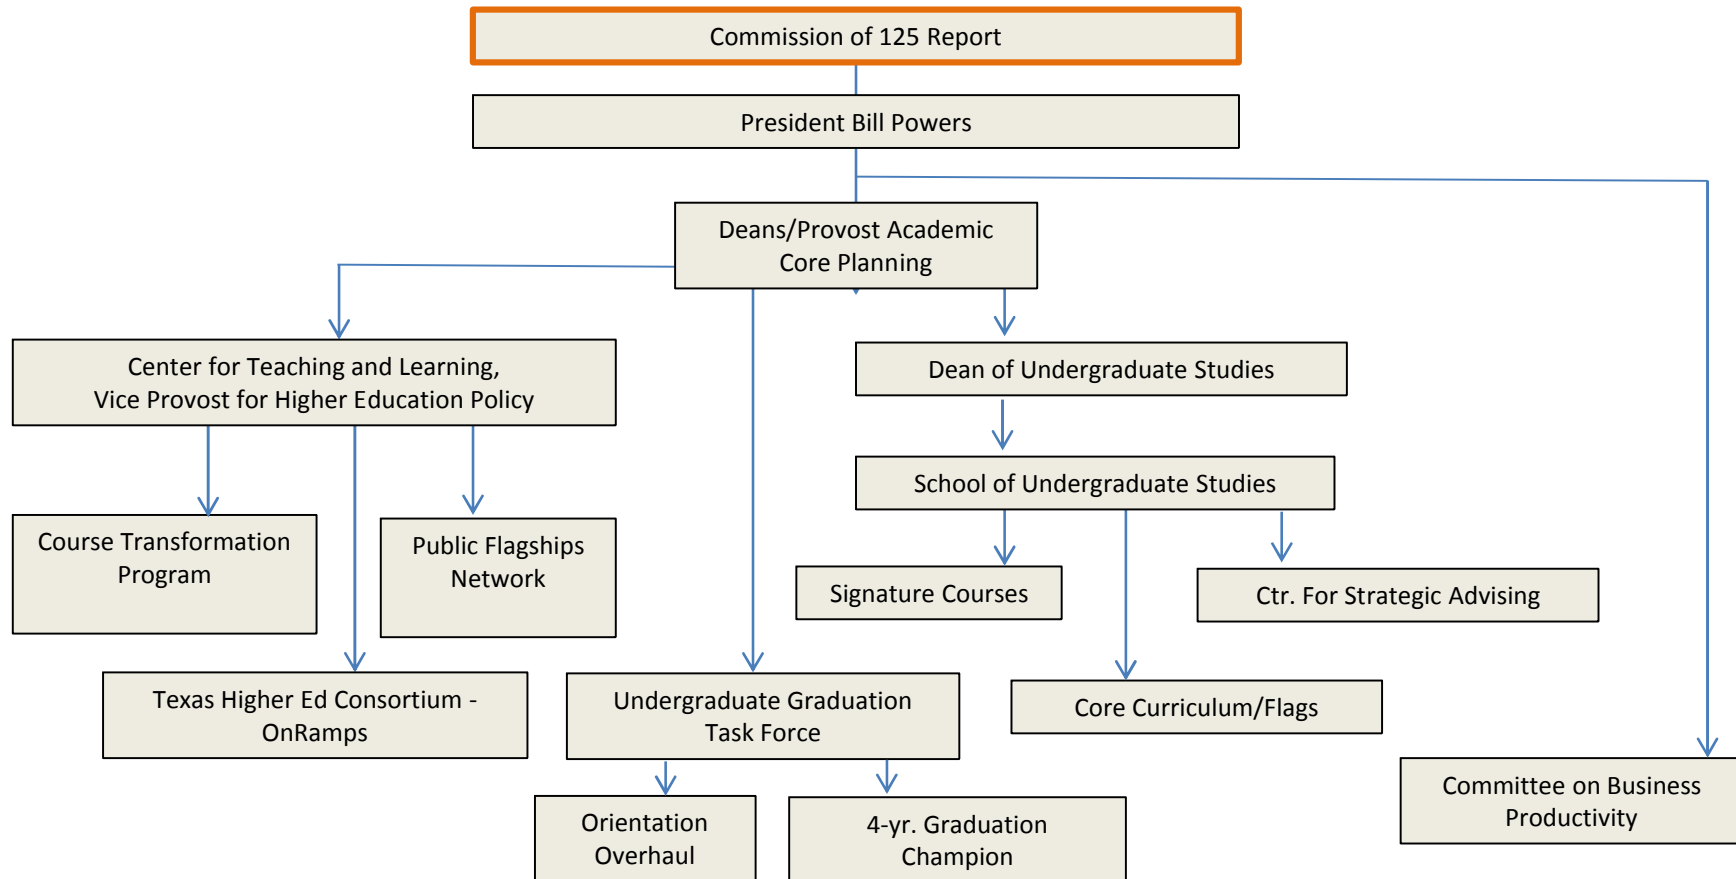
Commission of 125 Report

President Bill Powers

Deans/Provost Academic Core Planning

Center for Teaching and Learning, Vice Provost for Higher Education Policy

Dean of Undergraduate Studies

School of Undergraduate Studies

Course Transformation Program

Public Flagships Network

Signature Courses

Ctr. For Strategic Advising

Texas Higher Ed Consortium - OnRamps

Undergraduate Graduation Task Force

Core Curriculum/Flags

Committee on Business Productivity

Orientation Overhaul

4-yr. Graduation Champion